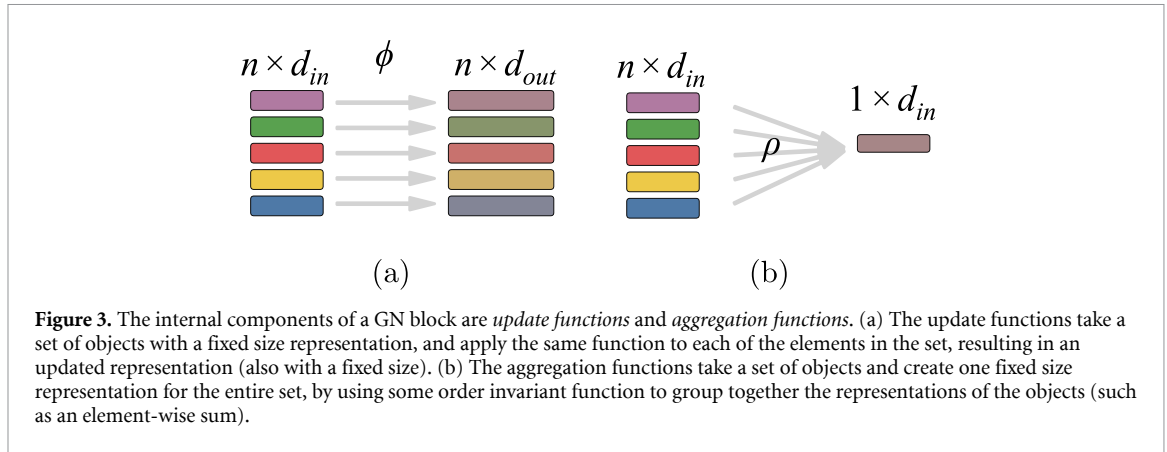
$n \times d_{in}$ $\phi$ $n \times d_{out}$ $n \times d_{in}$ $\rho$ $1 \times d_{in}$

(a) (b)

**Figure 3.** The internal components of a GN block are *update functions* and *aggregation functions*. (a) The update functions take a set of objects with a fixed size representation, and apply the same function to each of the elements in the set, resulting in an updated representation (also with a fixed size). (b) The aggregation functions take a set of objects and create one fixed size representation for the entire set, by using some order invariant function to group together the representations of the objects (such as an element-wise sum).